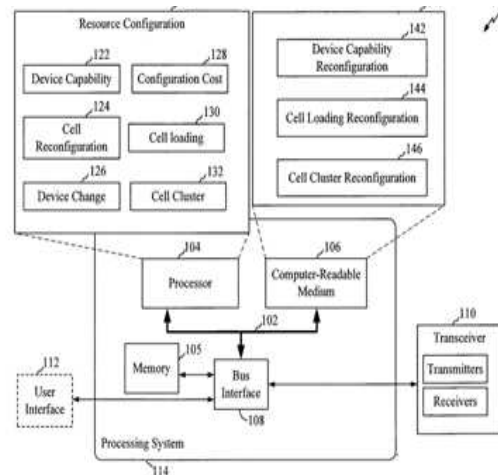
Resource Configuration

122
Device Capability

128
Configuration Cost

124
Cell Reconfiguration

130
Cell loading

126
Device Change

132
Cell Cluster

142
Device Capability Reconfiguration

144
Cell Loading Reconfiguration

146
Cell Cluster Reconfiguration

104
Processor

106
Computer-Readable Medium

102

105
Memory

Bus Interface
108

110
Transceiver
Transmitters
Receivers

112
User Interface

Processing System
114